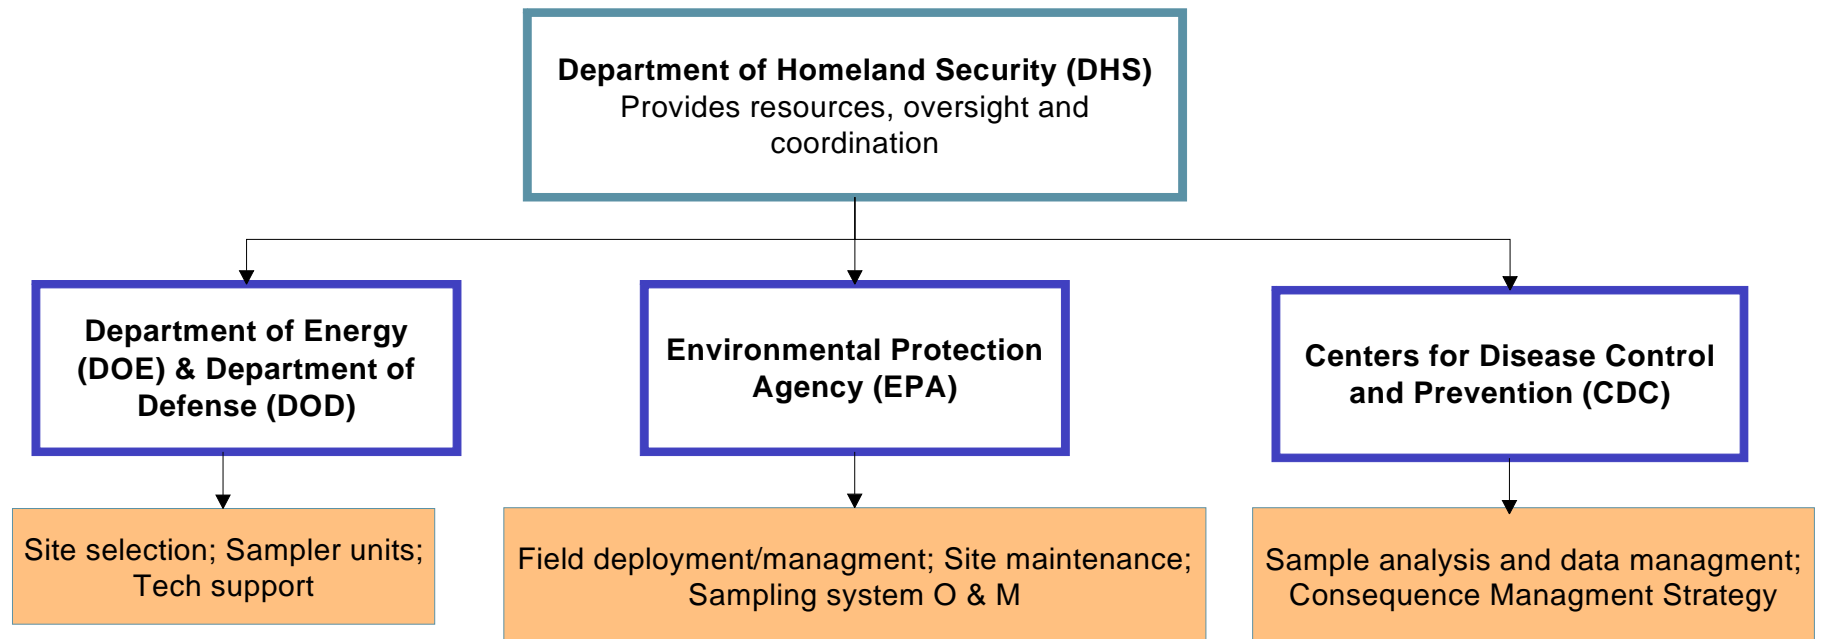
Department of Homeland Security (DHS)
Provides resources, oversight and coordination

Department of Energy (DOE) & Department of Defense (DOD)

Environmental Protection Agency (EPA)

Centers for Disease Control and Prevention (CDC)

Site selection; Sampler units; Tech support

Field deployment/managment; Site maintenance; Sampling system O & M

Sample analysis and data managment; Consequence Managment Strategy